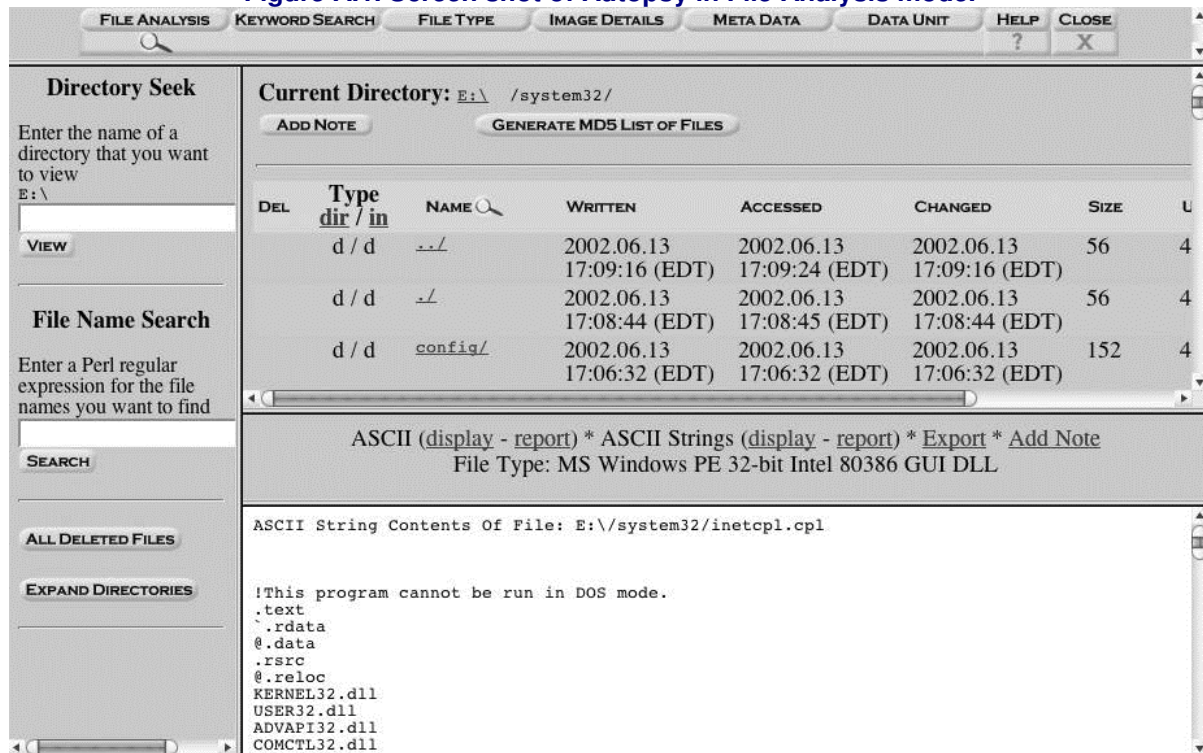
Figure A.4. Screen Shot of Autopsy in File Analysis Mode.

FILE ANALYSIS KEYWORD SEARCH FILE TYPE IMAGE DETAILS META DATA DATA UNIT HELP CLOSE
? X

Directory Seek

Enter the name of a directory that you want to view
E:\

VIEW

File Name Search

Enter a Perl regular expression for the file names you want to find

SEARCH

ALL DELETED FILES

EXPAND DIRECTORIES

Current Directory: E:\ /system32/

ADD NOTE GENERATE MD5 LIST OF FILES

| DEL | Type dir / in | NAME | WRITTEN | ACCESSED | CHANGED | SIZE | U |
|---|---|---|---|---|---|---|---|
| | d / d | ../ | 2002.06.13 17:09:16 (EDT) | 2002.06.13 17:09:24 (EDT) | 2002.06.13 17:09:16 (EDT) | 56 | 4 |
| | d / d | ./ | 2002.06.13 17:08:44 (EDT) | 2002.06.13 17:08:45 (EDT) | 2002.06.13 17:08:44 (EDT) | 56 | 4 |
| | d / d | config/ | 2002.06.13 17:06:32 (EDT) | 2002.06.13 17:06:32 (EDT) | 2002.06.13 17:06:32 (EDT) | 152 | 4 |

ASCII (display - report) * ASCII Strings (display - report) * Export * Add Note
File Type: MS Windows PE 32-bit Intel 80386 GUI DLL

ASCII String Contents Of File: E:\/system32/inetcpl.cpl

!This program cannot be run in DOS mode.
.text
`.rdata
@.data
.rsrc
@.reloc
KERNEL32.dll
USER32.dll
ADVAPI32.dll
COMCTL32.dll